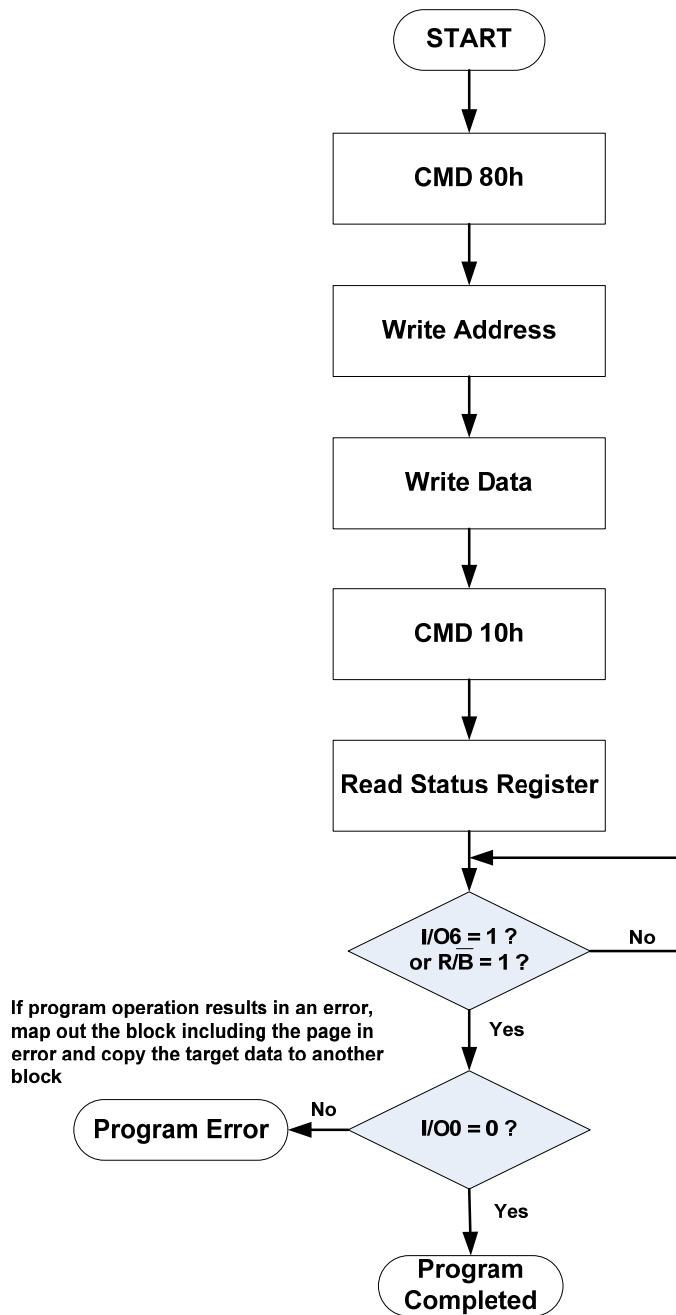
START

CMD 80h

Write Address

Write Data

CMD 10h

Read Status Register

I/O6 = 1 ?
or R/$\overline{B}$ = 1 ?

No

Yes

If program operation results in an error, map out the block including the page in error and copy the target data to another block

No

Program Error

I/O0 = 0 ?

Yes

Program Completed